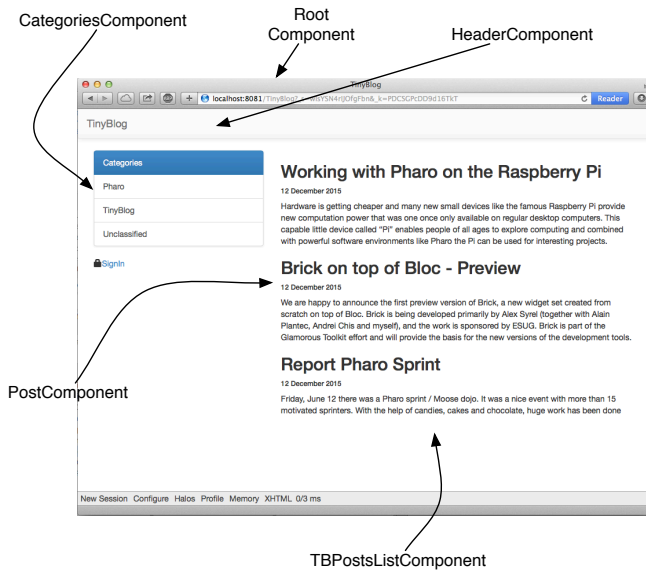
CategoriesComponent

Root Component

HeaderComponent

TinyBlog

localhost:8081/TinyBlog?_s=WbYSN4rljOfgFbn&_k=PDCSGPcDD9d16TkT

Reader

TinyBlog

Categories

Pharo

TinyBlog

Unclassified

SignIn

Working with Pharo on the Raspberry Pi

12 December 2015

Hardware is getting cheaper and many new small devices like the famous Raspberry Pi provide new computation power that was one once only available on regular desktop computers. This capable little device called "Pi" enables people of all ages to explore computing and combined with powerful software environments like Pharo the Pi can be used for interesting projects.

Brick on top of Bloc - Preview

12 December 2015

We are happy to announce the first preview version of Brick, a new widget set created from scratch on top of Bloc. Brick is being developed primarily by Alex Syrel (together with Alain Plantec, Andrei Chis and myself), and the work is sponsored by ESUG. Brick is part of the Glamorous Toolkit effort and will provide the basis for the new versions of the development tools.

Report Pharo Sprint

12 December 2015

Friday, June 12 there was a Pharo sprint / Moose dojo. It was a nice event with more than 15 motivated sprinters. With the help of candies, cakes and chocolate, huge work has been done

PostComponent

New Session Configure Halos Profile Memory XHTML 0/3 ms

TBPostsListComponent